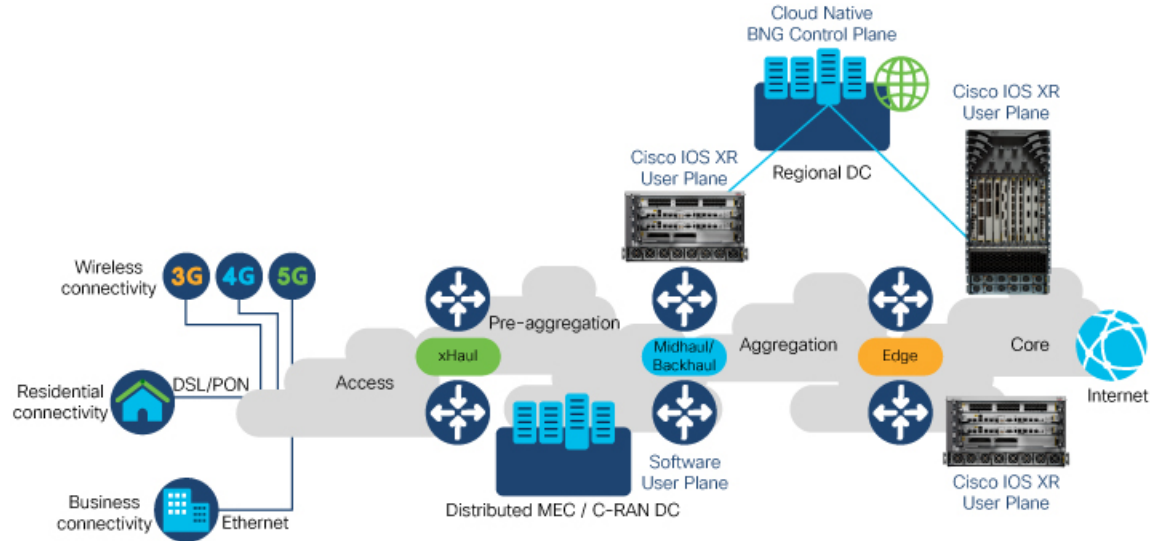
Cloud Native
BNG Control Plane

Cisco IOS XR
User Plane

Regional DC

Cisco IOS XR
User Plane

Wireless connectivity

3G

4G

5G

Pre-aggregation

xHaul

Midhaul/
Backhaul

Aggregation

Edge

Core

Residential connectivity

DSL/PON

Access

Internet

Software
User Plane

Cisco IOS XR
User Plane

Business connectivity

Ethernet

Distributed MEC / C-RAN DC